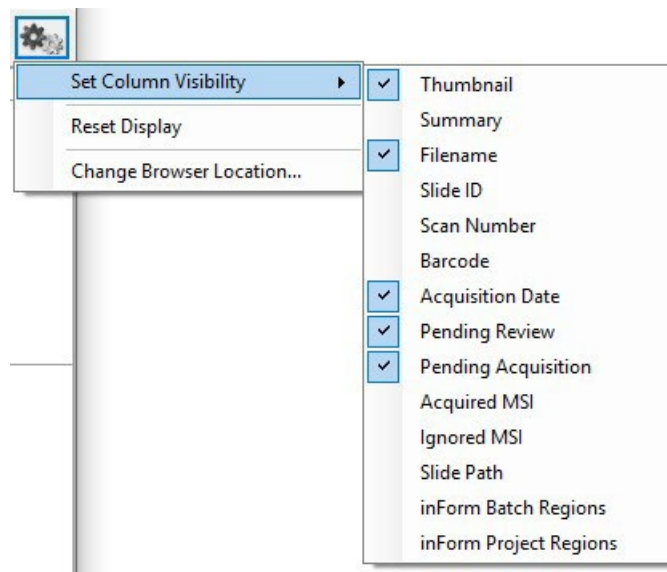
Set Column Visibility
Reset Display
Change Browser Location...

✓ Thumbnail
Summary
✓ Filename
Slide ID
Scan Number
Barcode
✓ Acquisition Date
✓ Pending Review
✓ Pending Acquisition
Acquired MSI
Ignored MSI
Slide Path
inForm Batch Regions
inForm Project Regions